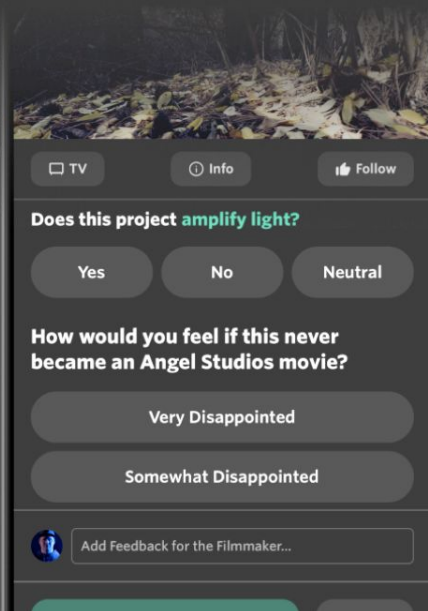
TV

Info

Follow

Does this project amplify light?

Yes

No

Neutral

How would you feel if this never became an Angel Studios movie?

Very Disappointed

Somewhat Disappointed

Add Feedback for the Filmmaker...